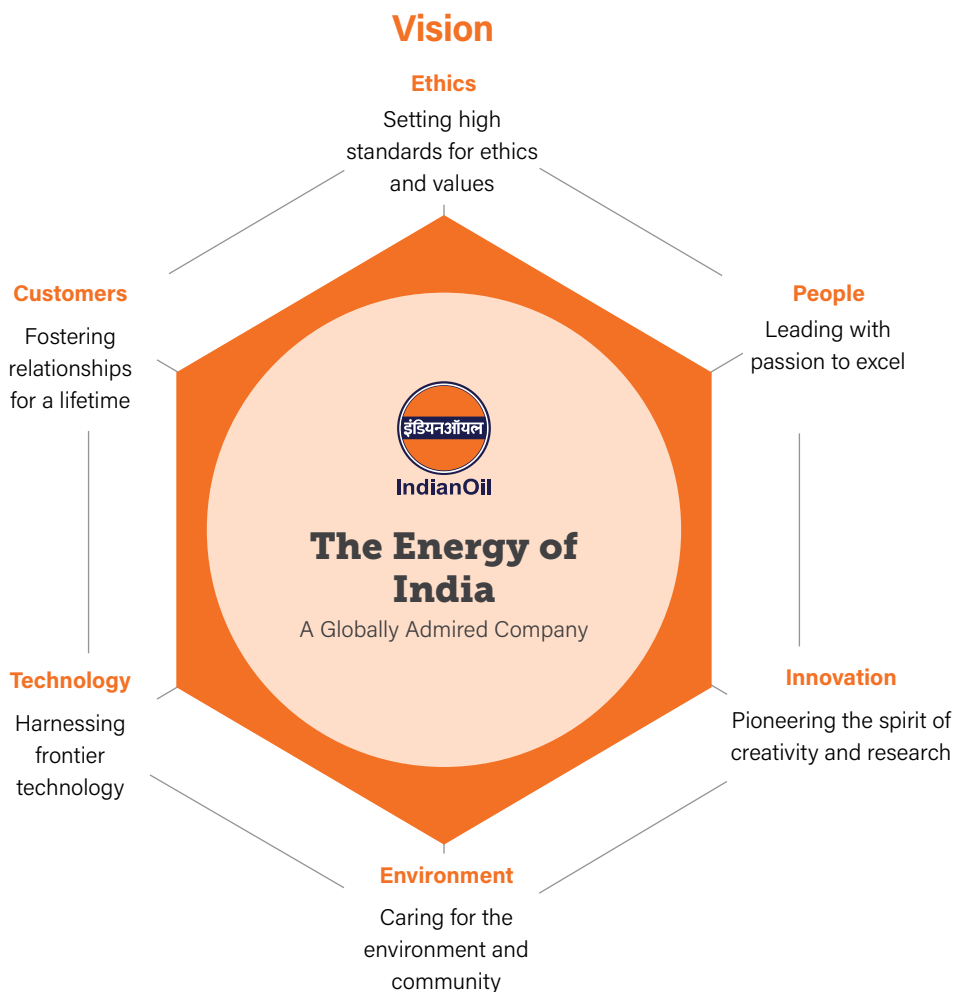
Vision

Ethics
Setting high standards for ethics and values

Customers
Fostering relationships for a lifetime

People
Leading with passion to excel

इंडियनऑयल
IndianOil

The Energy of India
A Globally Admired Company

Technology
Harnessing frontier technology

Innovation
Pioneering the spirit of creativity and research

Environment
Caring for the environment and community